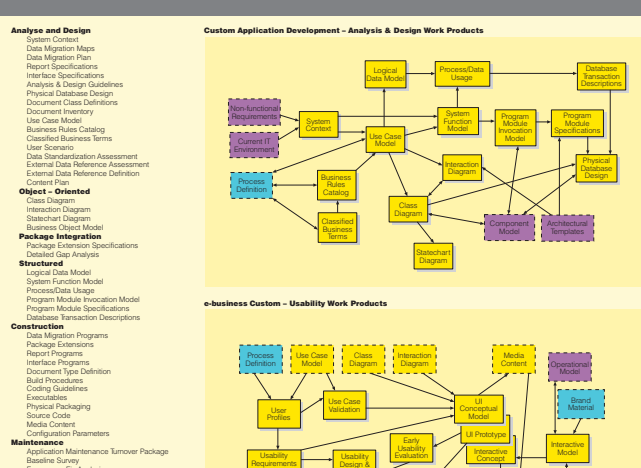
Analyse and Design
System Context
Data Migration Maps
Data Migration Plan
Report Specifications
Interface Specifications
Analysis & Design Guidelines
Physical Database Design
Document Class Definitions
Document Inventory
Use Case Model
Business Rules Catalog
Classified Business Terms
User Scenario
Data Standardization Assessment
External Data Reference Assessment
External Data Reference Definition
Content Plan
Object – Oriented
Class Diagram
Interaction Diagram
Statechart Diagram
Business Object Model
Package Integration
Package Extension Specifications
Detailed Gap Analysis
Structured
Logical Data Model
System Function Model
Process/Data Usage
Program Module Invocation Model
Program Module Specifications
Database Transaction Descriptions
Construction
Data Migration Programs
Package Extensions
Report Programs
Interface Programs
Document Type Definition
Build Procedures
Coding Guidelines
Executables
Physical Packaging
Source Code
Media Content
Configuration Parameters
Maintenance
Application Maintenance Turnover Package
Baseline Survey
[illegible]

Custom Application Development – Analysis & Design Work Products

Logical Data Model
Process/Data Usage
Database Transaction Descriptions
Non-functional Requirements
System Context
Current IT Environment
Use Case Model
System Function Model
Program Module Invocation Model
Program Module Specifications
Process Definition
Business Rules Catalog
Interaction Diagram
Physical Database Design
Class Diagram
Classified Business Terms
Component Model
Architectural Templates
Statechart Diagram

e-business Custom – Usability Work Products

Process Definition
Use Case Model
Class Diagram
Interaction Diagram
Media Content
Operational Model
User Profiles
Use Case Validation
UI Conceptual Model
Brand Material
UI Prototype
Early Usability Evaluation
Interactive Concept
Interactive Model
Usability Requirements
Usability Design & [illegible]